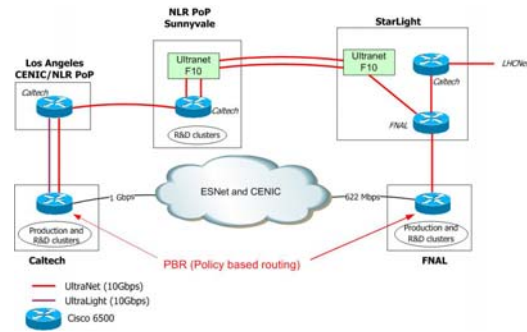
NLR PoP
Sunnyvale

StarLight

Los Angeles
CENIC/NLR PoP

Ultranet
F10

Ultranet
F10

Caltech

Caltech

Caltech

LHCNet

R&D clusters

FNAL

1 Gbps

ESNet and CENIC

622 Mbps

Production and
R&D clusters

Production and
R&D clusters

Caltech

FNAL

PBR (Policy based routing)

UltraNet (10Gbps)

UltraLight (10Gbps)

Cisco 6500